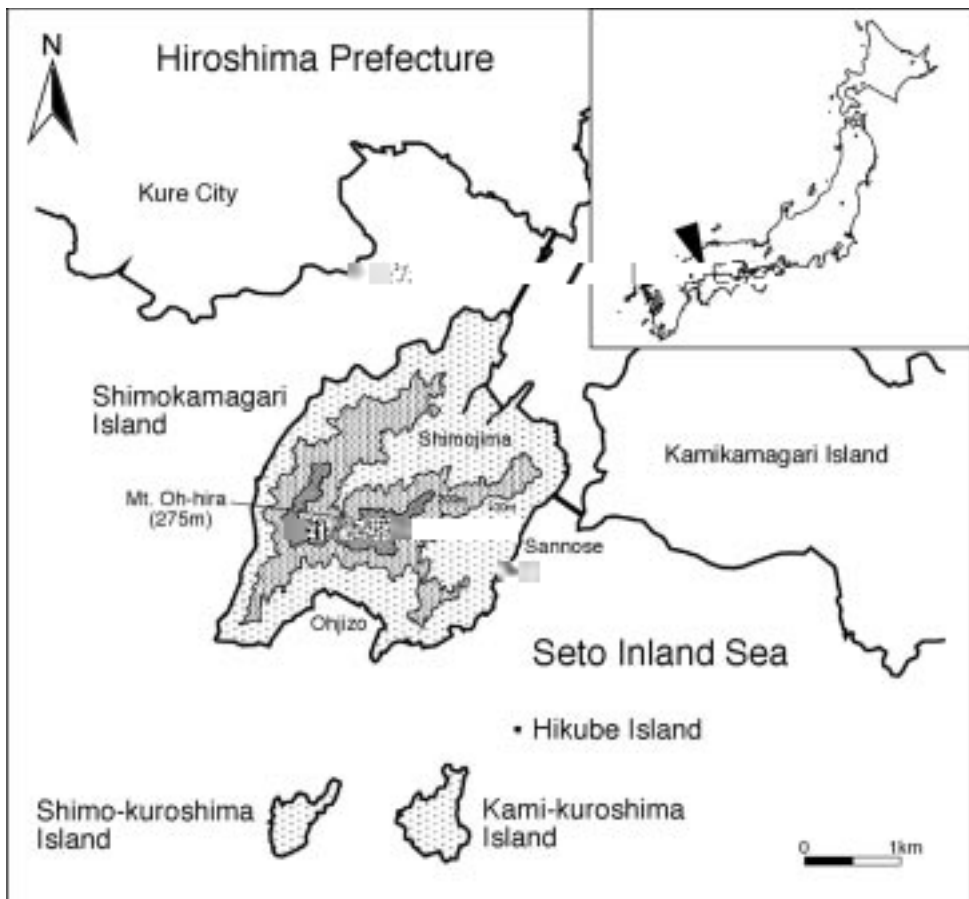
N

Hiroshima Prefecture

Kure City

Shimokamagari Island

Shimojima

Kamikamagari Island

Mt. Oh-hira (275m)

200m

Sannose

Ohjizo

Seto Inland Sea

Hikube Island

Shimo-kuroshima Island

Kami-kuroshima Island

0 1km